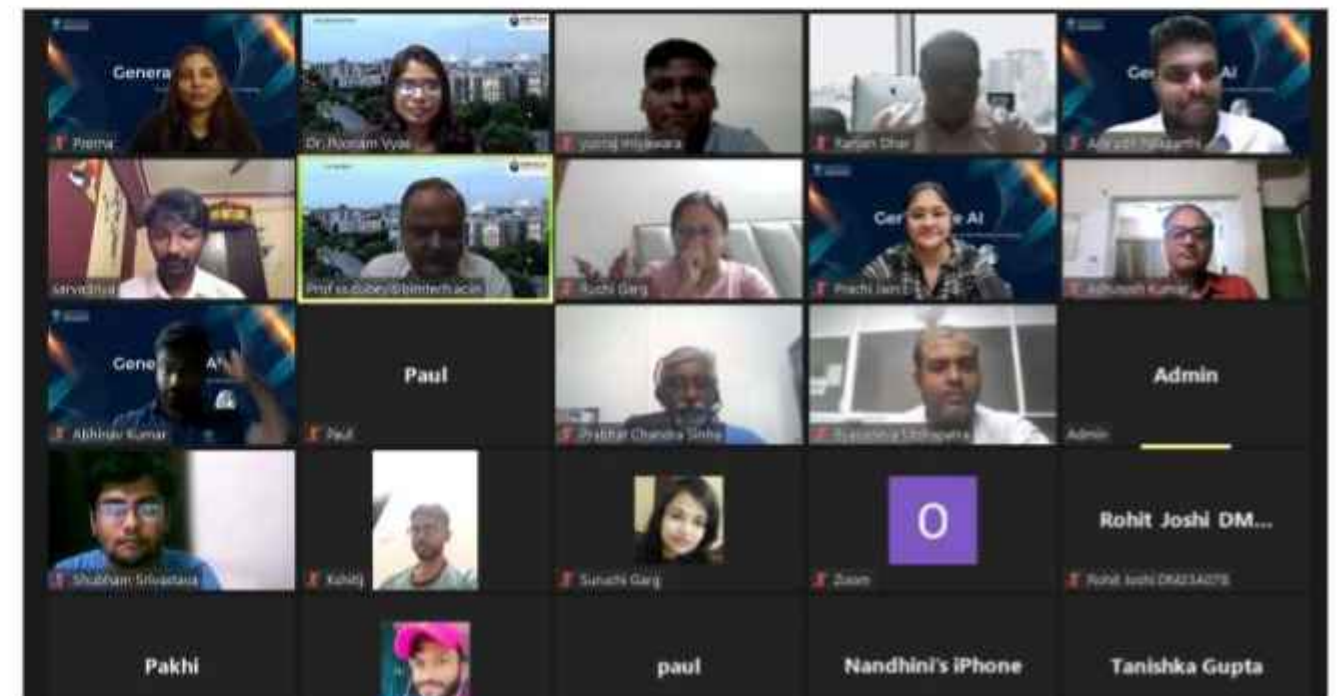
Genera
Poorva
Dr. Poonam Vyas
Yuvraj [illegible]
Ranjan Dhar
Gen AI
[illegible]
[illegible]
Prof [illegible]@bimtech.ac.in
Ruchi Garg
Generative AI
Prachi Jain
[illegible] Kumar
Gene A
Abhinav Kumar
Paul
Paul
Prabhat Chandra Sinha
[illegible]
Admin
Admin
Shubham Srivastava
Kshitij
Suruchi Garg
O
Zoom
Rohit Joshi DM...
Rohit Joshi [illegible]
Pakhi
paul
Nandhini's iPhone
Tanishka Gupta